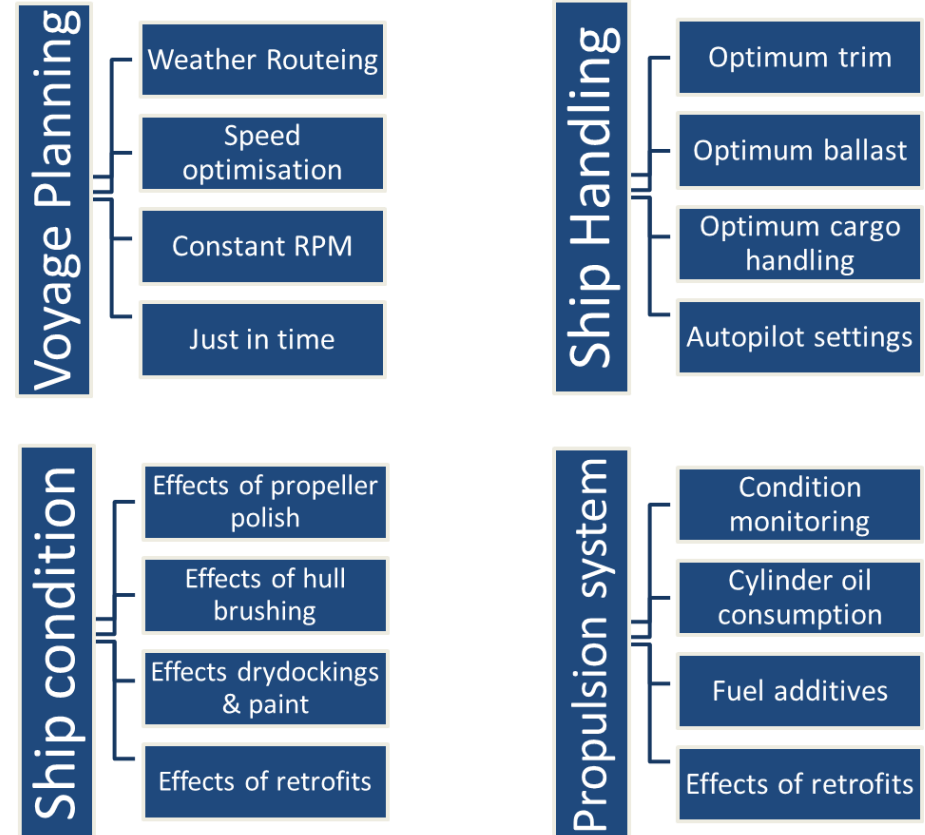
Voyage Planning

Weather Routeing

Speed optimisation

Constant RPM

Just in time

Ship Handling

Optimum trim

Optimum ballast

Optimum cargo handling

Autopilot settings

Ship condition

Effects of propeller polish

Effects of hull brushing

Effects drydockings & paint

Effects of retrofits

Propulsion system

Condition monitoring

Cylinder oil consumption

Fuel additives

Effects of retrofits